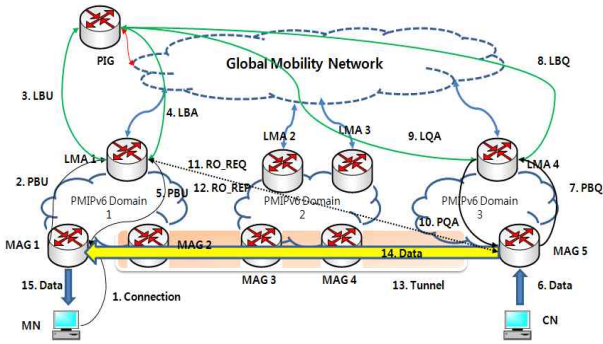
PIG

Global Mobility Network

8. LBQ

3. LBU

4. LBA

LMA 2

LMA 3

9. LQA

LMA 1

11. RO_REQ

12. RO_REP

LMA 4

2. PBU

5. PBU

PMIPv6 Domain 1

PMIPv6 Domain 2

PMIPv6 Domain 3

7. PBQ

10. PQA

MAG 1

MAG 2

14. Data

MAG 5

MAG 3

MAG 4

13. Tunnel

15. Data

1. Connection

6. Data

MN

CN